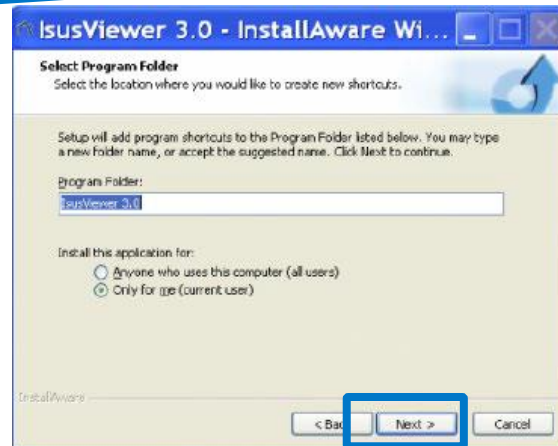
IsusViewer 3.0 - InstallAware Wi...

Select Program Folder
Select the location where you would like to create new shortcuts.

Setup will add program shortcuts to the Program Folder listed below. You may type a new folder name, or accept the suggested name. Click Next to continue.

Program Folder:
IsusViewer 3.0

Install this application for:
Anyone who uses this computer (all users)
Only for me (current user)

InstallAware

< Bac
Next >
Cancel